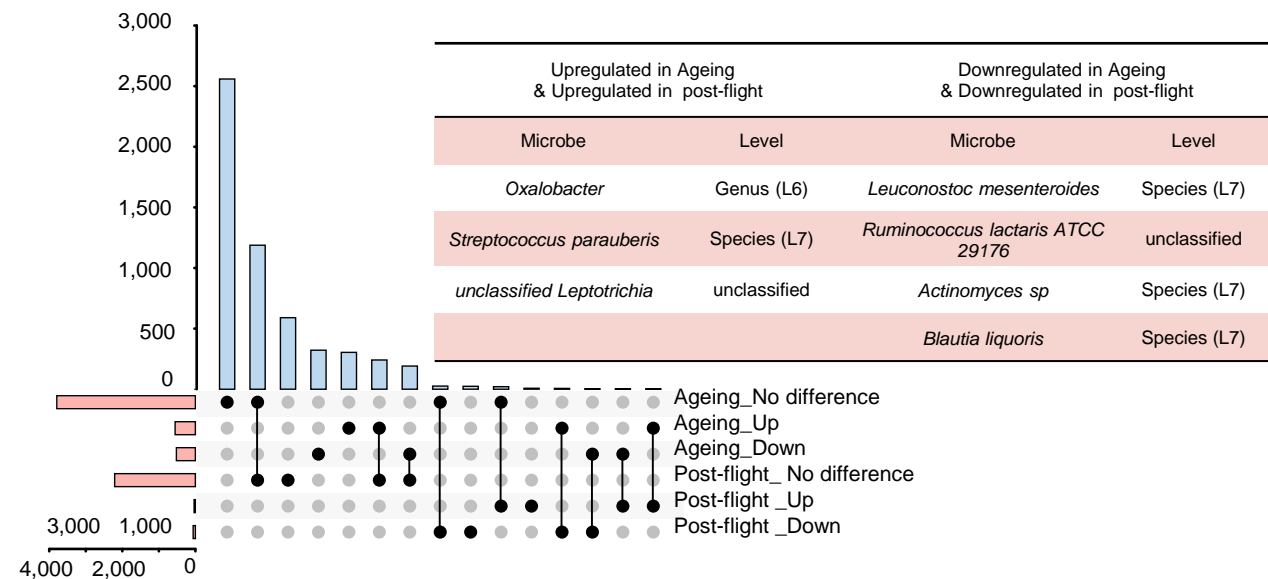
3,000
2,500
2,000
1,500
1,000
500
0

| Upregulated in Ageing & Upregulated in post-flight | | Downregulated in Ageing & Downregulated in post-flight | |
|---|---|---|---|
| Microbe | Level | Microbe | Level |
| *Oxalobacter* | Genus (L6) | *Leuconostoc mesenteroides* | Species (L7) |
| *Streptococcus parauberis* | Species (L7) | *Ruminococcus lactaris ATCC 29176* | unclassified |
| *unclassified Leptotrichia* | unclassified | *Actinomyces sp* | Species (L7) |
| | | *Blautia liquoris* | Species (L7) |

Ageing_No difference
Ageing_Up
Ageing_Down
Post-flight_ No difference
Post-flight _Up
Post-flight _Down

3,000 1,000
4,000 2,000 0